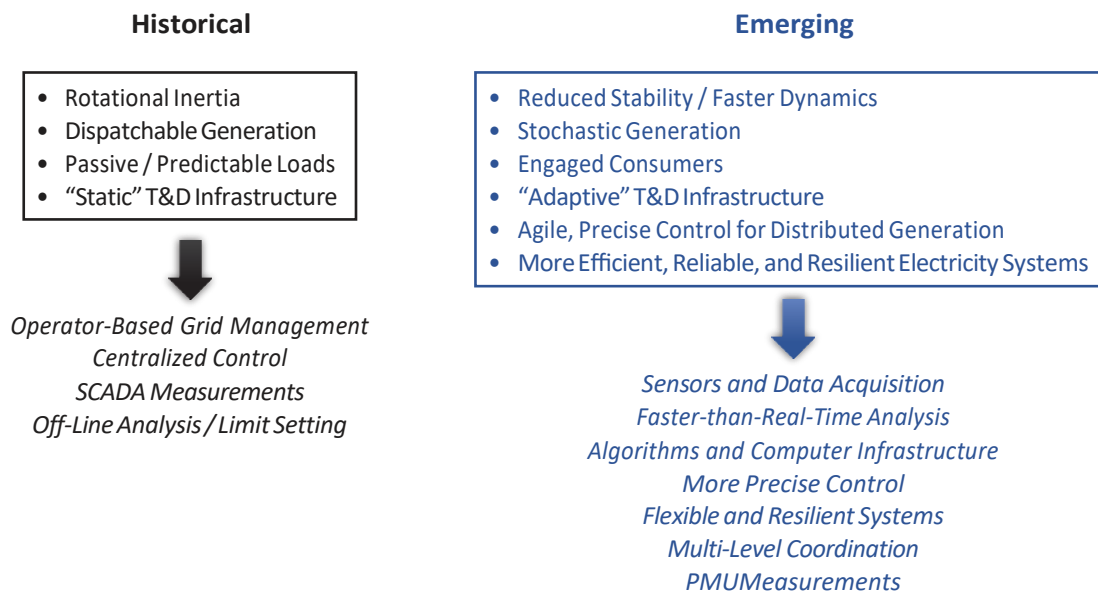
Historical

- Rotational Inertia
- Dispatchable Generation
- Passive / Predictable Loads
- "Static" T&D Infrastructure

Operator-Based Grid Management
Centralized Control
SCADA Measurements
Off-Line Analysis / Limit Setting

Emerging

- Reduced Stability / Faster Dynamics
- Stochastic Generation
- Engaged Consumers
- "Adaptive" T&D Infrastructure
- Agile, Precise Control for Distributed Generation
- More Efficient, Reliable, and Resilient Electricity Systems

Sensors and Data Acquisition
Faster-than-Real-Time Analysis
Algorithms and Computer Infrastructure
More Precise Control
Flexible and Resilient Systems
Multi-Level Coordination
PMUMeasurements